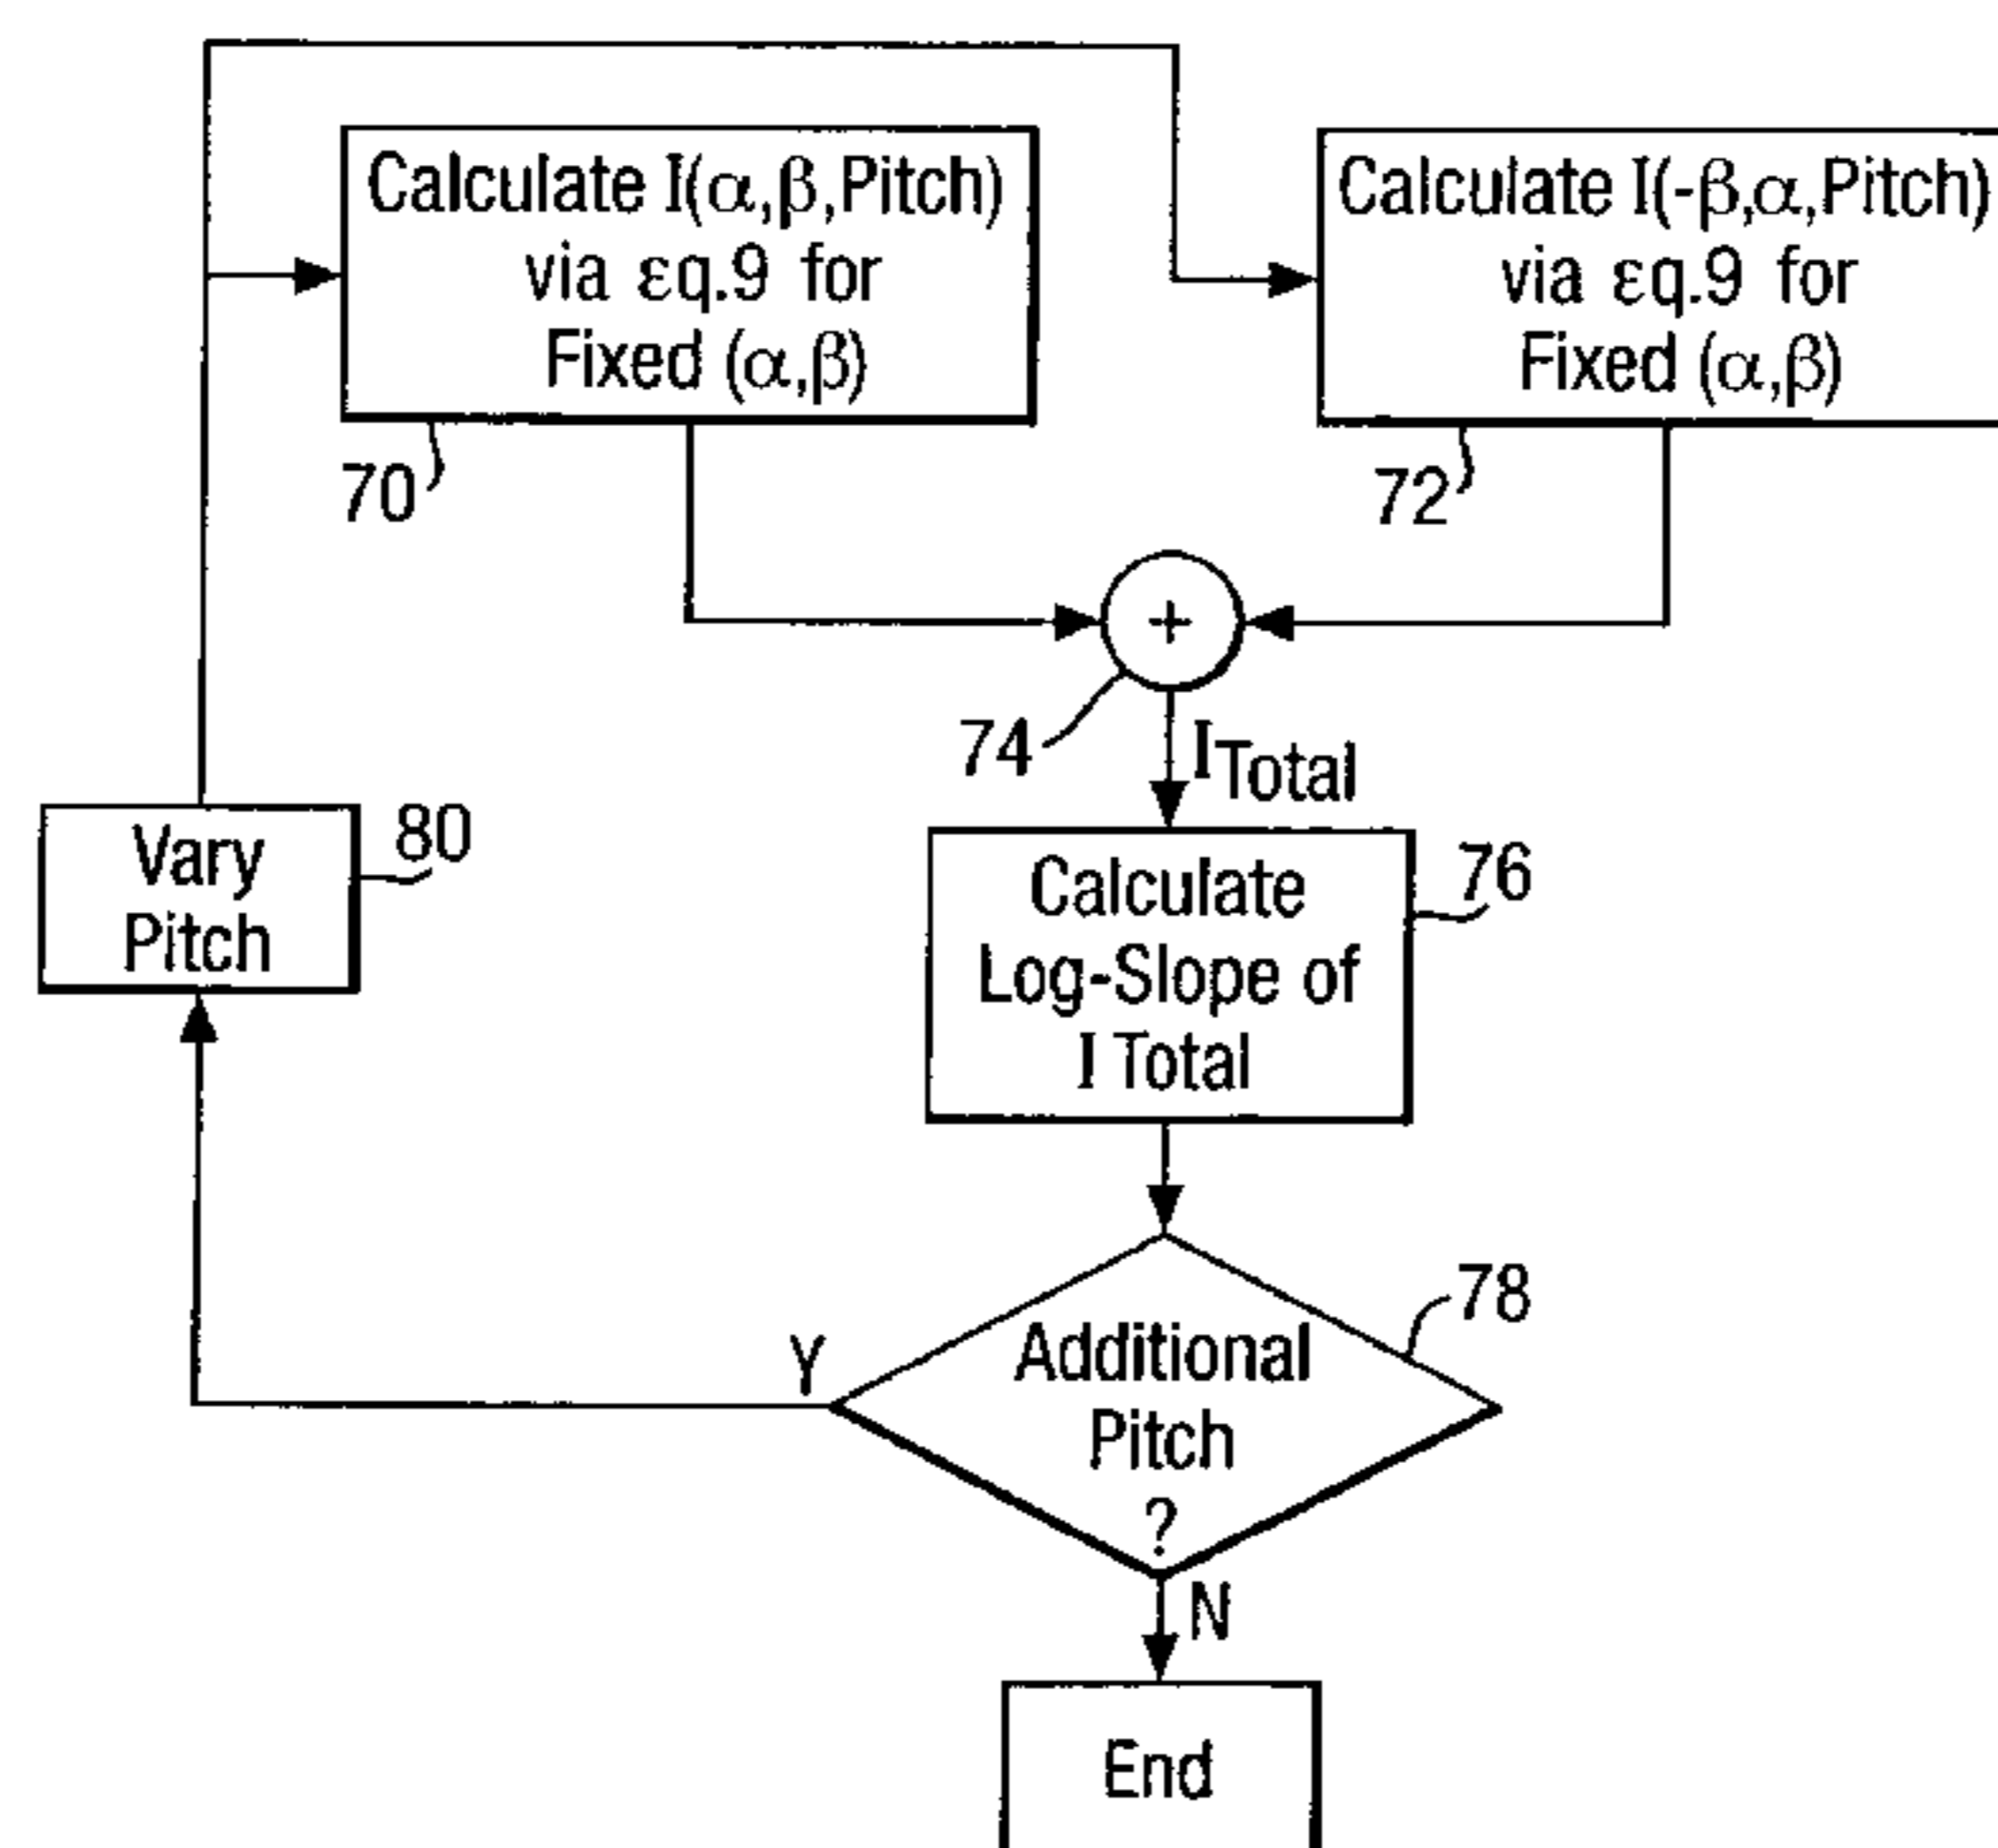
Calculate $I(\alpha,\beta,\text{Pitch})$ via εq.9 for Fixed $(\alpha,\beta)$

70

Calculate $I(-\beta,\alpha,\text{Pitch})$ via εq.9 for Fixed $(\alpha,\beta)$

72

+

74

$I_{Total}$

Vary Pitch

80

Calculate Log-Slope of I Total

76

Additional Pitch ?

78

Y

N

End